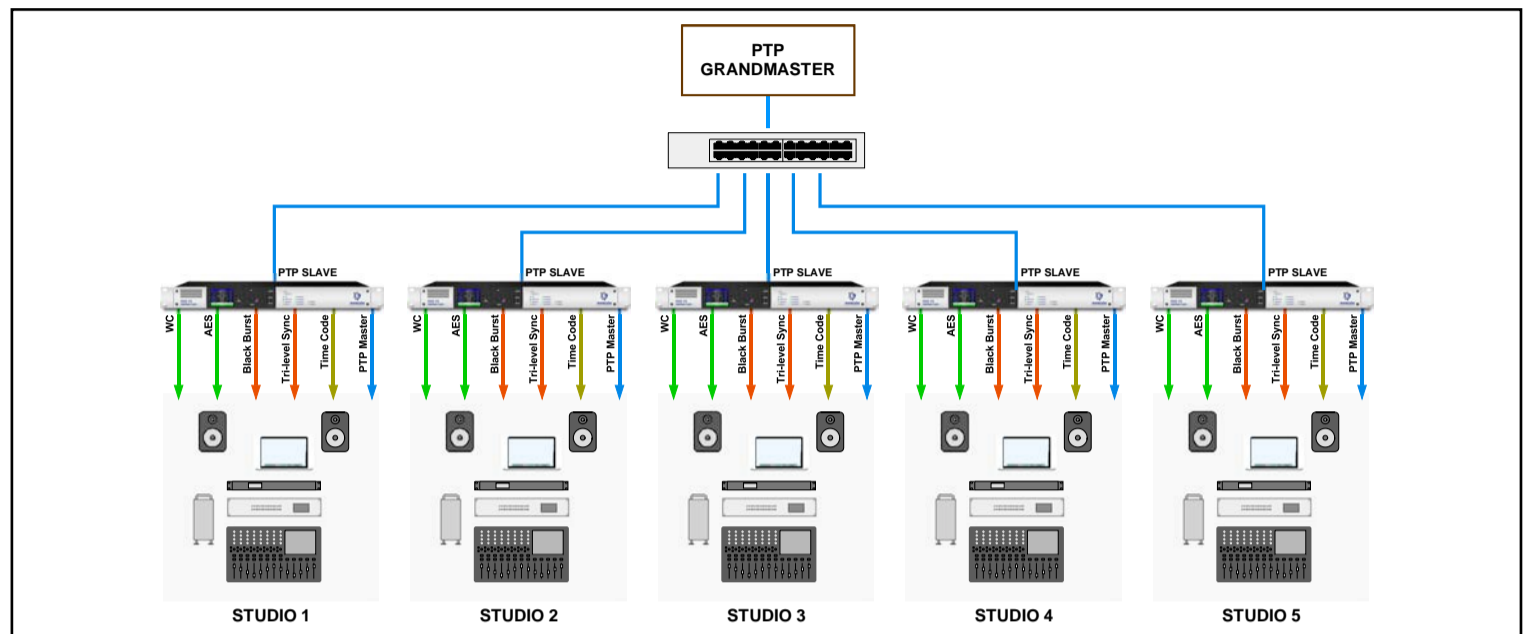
PTP GRANDMASTER

PTP SLAVE
WC
AES
Black Burst
Tri-level Sync
Time Code
PTP Master
STUDIO 1

PTP SLAVE
WC
AES
Black Burst
Tri-level Sync
Time Code
PTP Master
STUDIO 2

PTP SLAVE
WC
AES
Black Burst
Tri-level Sync
Time Code
PTP Master
STUDIO 3

PTP SLAVE
WC
AES
Black Burst
Tri-level Sync
Time Code
PTP Master
STUDIO 4

PTP SLAVE
WC
AES
Black Burst
Tri-level Sync
Time Code
PTP Master
STUDIO 5